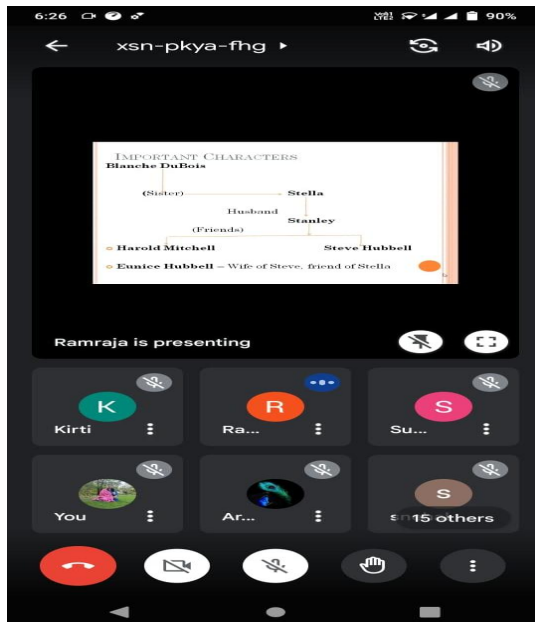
6:26
90%
xsn-pkya-fhg

IMPORTANT CHARACTERS
Blanche DuBois
(Sister)
Stella
Husband
Stanley
(Friends)
Harold Mitchell
Steve Hubbell
Eunice Hubbell – Wife of Steve, friend of Stella

Ramraja is presenting

K
Kirti
R
Ra...
S
Su...
You
Ar...
S
15 others